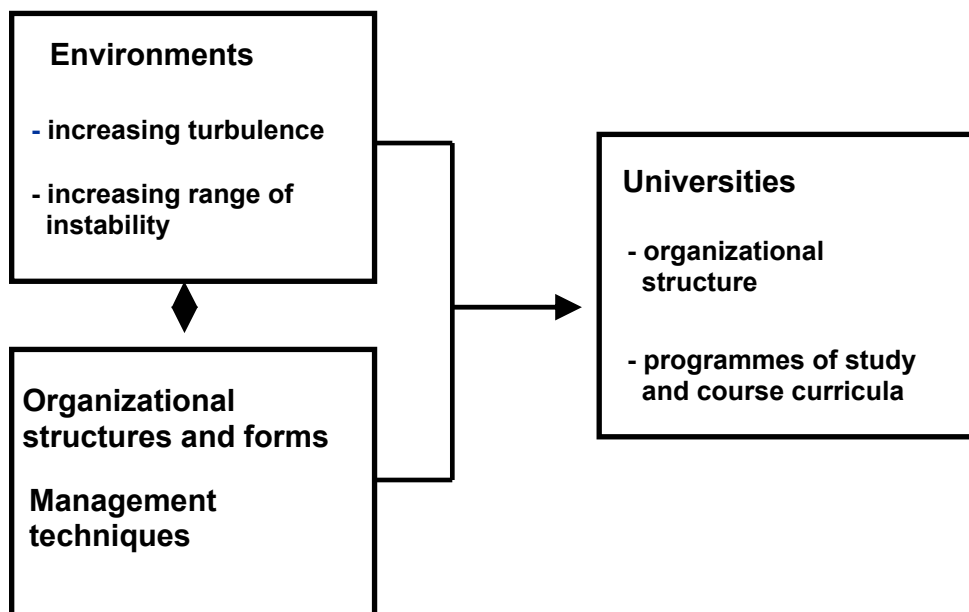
Environments

- increasing turbulence

- increasing range of instability

Organizational structures and forms

Management techniques

Universities

- organizational structure

- programmes of study and course curricula